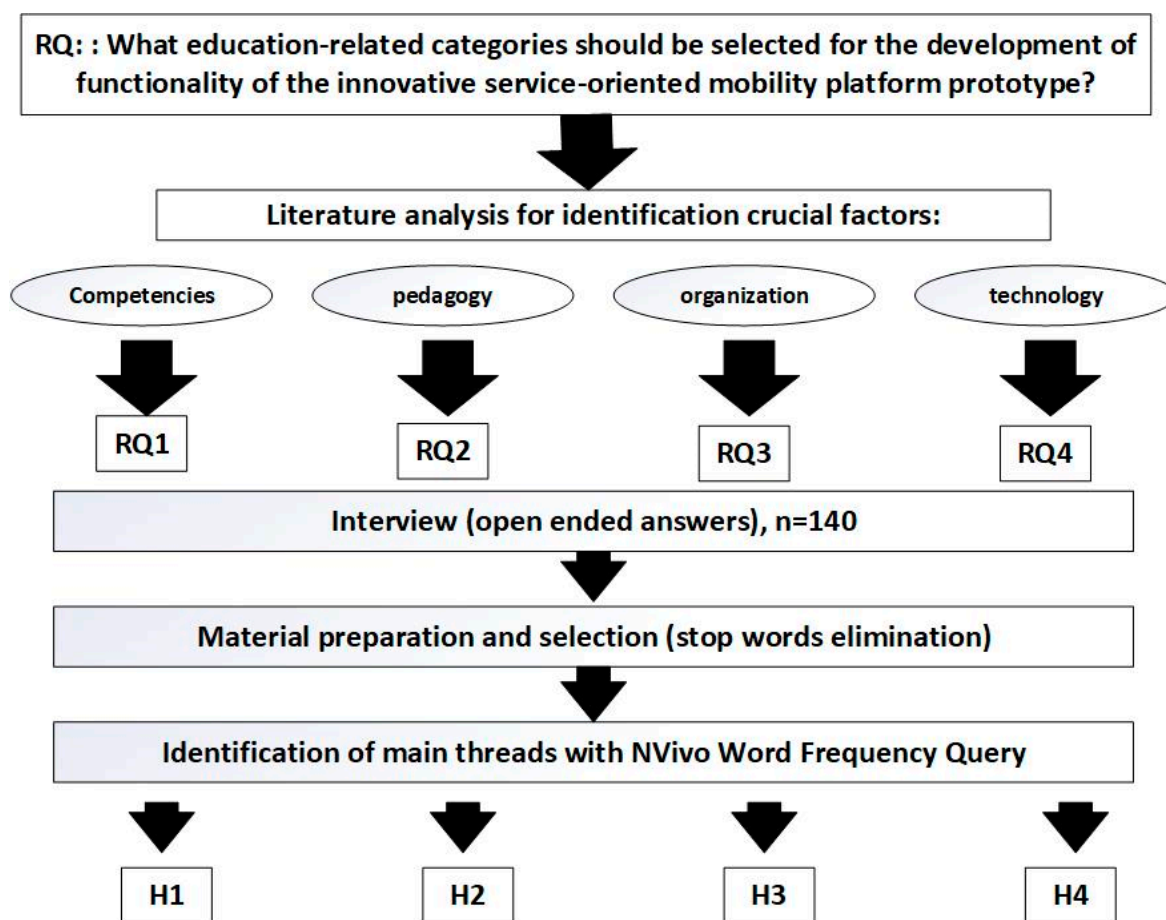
RQ: : What education-related categories should be selected for the development of functionality of the innovative service-oriented mobility platform prototype?

Literature analysis for identification crucial factors:

Competencies

pedagogy

organization

technology

RQ1

RQ2

RQ3

RQ4

Interview (open ended answers), n=140

Material preparation and selection (stop words elimination)

Identification of main threads with NVivo Word Frequency Query

H1

H2

H3

H4